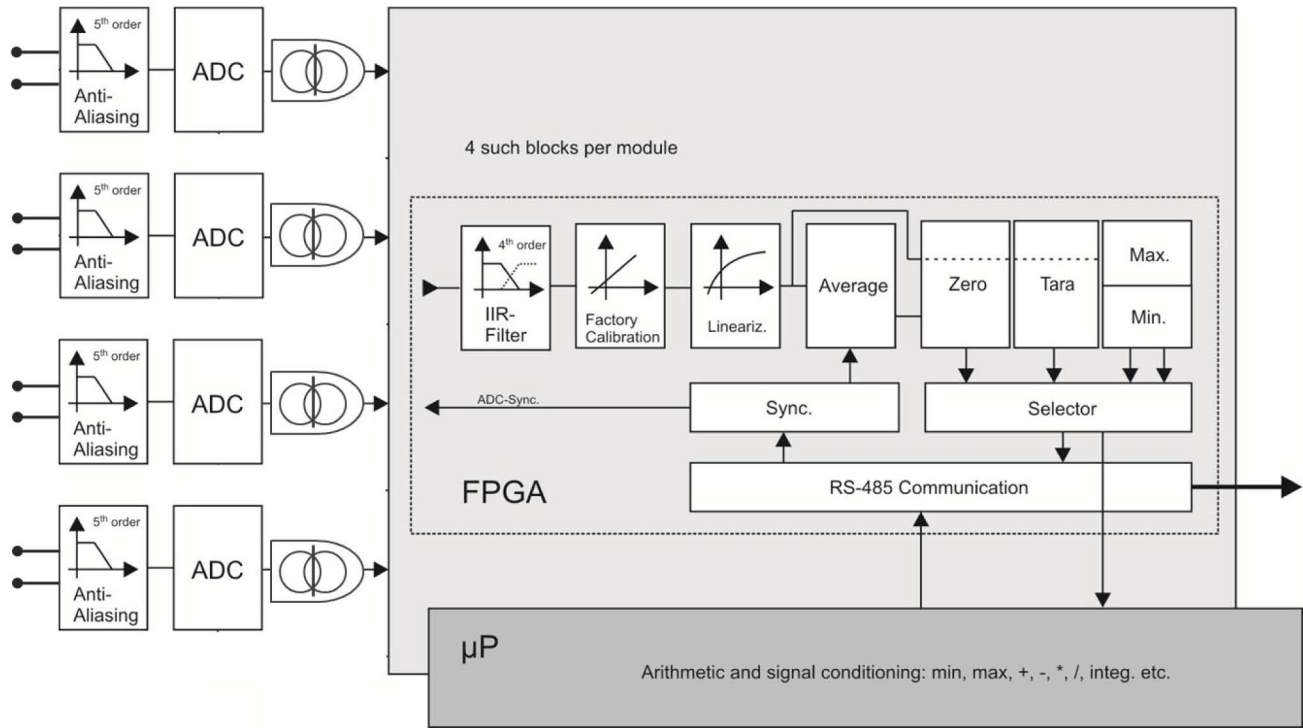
5$^{th}$ order
Anti-Aliasing
ADC

5$^{th}$ order
Anti-Aliasing
ADC

5$^{th}$ order
Anti-Aliasing
ADC

5$^{th}$ order
Anti-Aliasing
ADC

4 such blocks per module

4$^{th}$ order
IIR-Filter
Factory Calibration
Lineariz.
Average
Zero
Tara
Max.
Min.
ADC-Sync.
Sync.
Selector
FPGA
RS-485 Communication

µP
Arithmetic and signal conditioning: min, max, +, -, *, /, integ. etc.